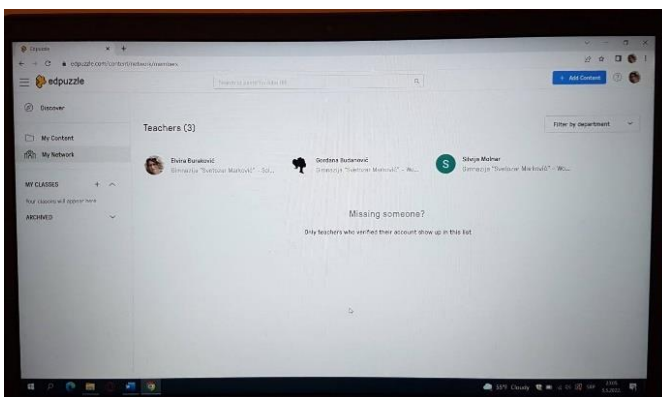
Edpuzzle

edpuzzle.com/content/network/members

edpuzzle

Search for content by title, tag

+ Add Content

Discover

My Content

My Network

MY CLASSES

Your classes will appear here

ARCHIVED

Teachers (3)

Filter by department

Elvira Buraković
Gimnazija "Svetozar Marković" - Sub...

Gordana Bušanović
Gimnazija "Svetozar Marković" - Nov...

S

Silvija Molnar
Gimnazija "Svetozar Marković" - Wo...

Missing someone?

Only teachers who verified their account show up in this list

10°F Cloudy